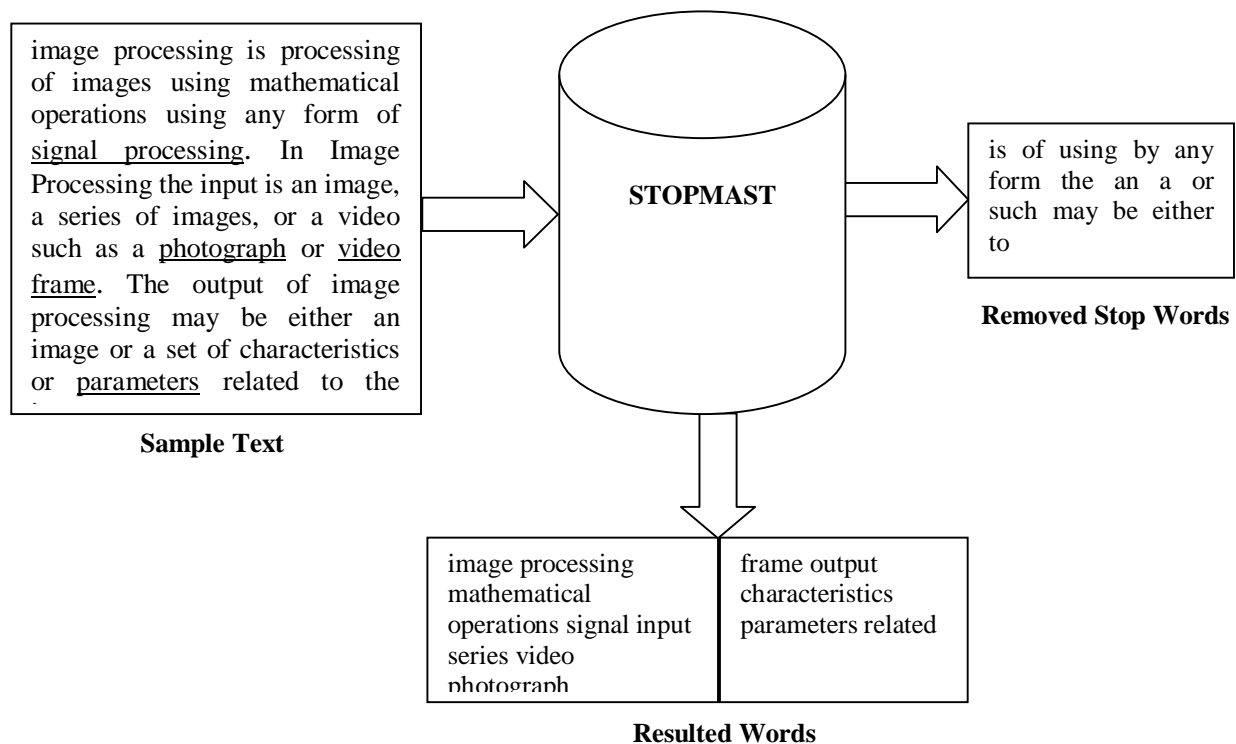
image processing is processing of images using mathematical operations using any form of signal processing. In Image Processing the input is an image, a series of images, or a video such as a photograph or video frame. The output of image processing may be either an image or a set of characteristics or parameters related to the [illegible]

Sample Text

STOPMAST

is of using by any form the an a or such may be either to

Removed Stop Words

| image processing mathematical operations signal input series video photograph | frame output characteristics parameters related |
|---|---|

Resulted Words